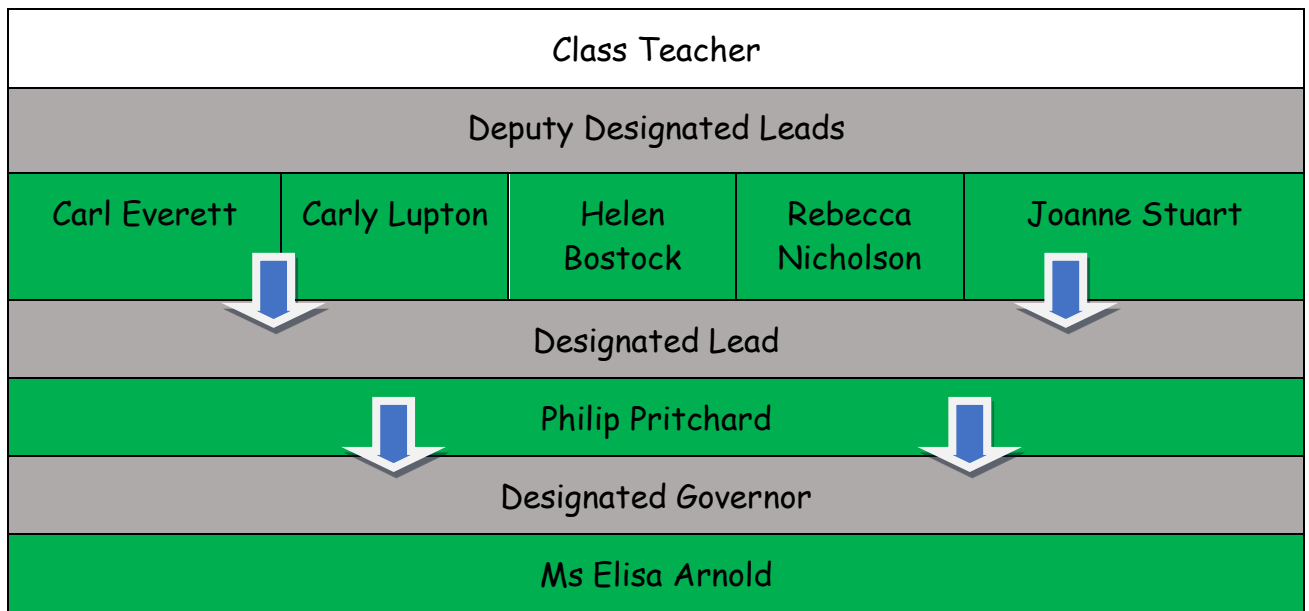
| Class Teacher | | | | |
|---|---|---|---|---|
| Deputy Designated Leads | | | | |
| Carl Everett | Carly Lupton | Helen Bostock | Rebecca Nicholson | Joanne Stuart |
| Designated Lead | | | | |
| Philip Pritchard | | | | |
| Designated Governor | | | | |
| Ms Elisa Arnold | | | | |